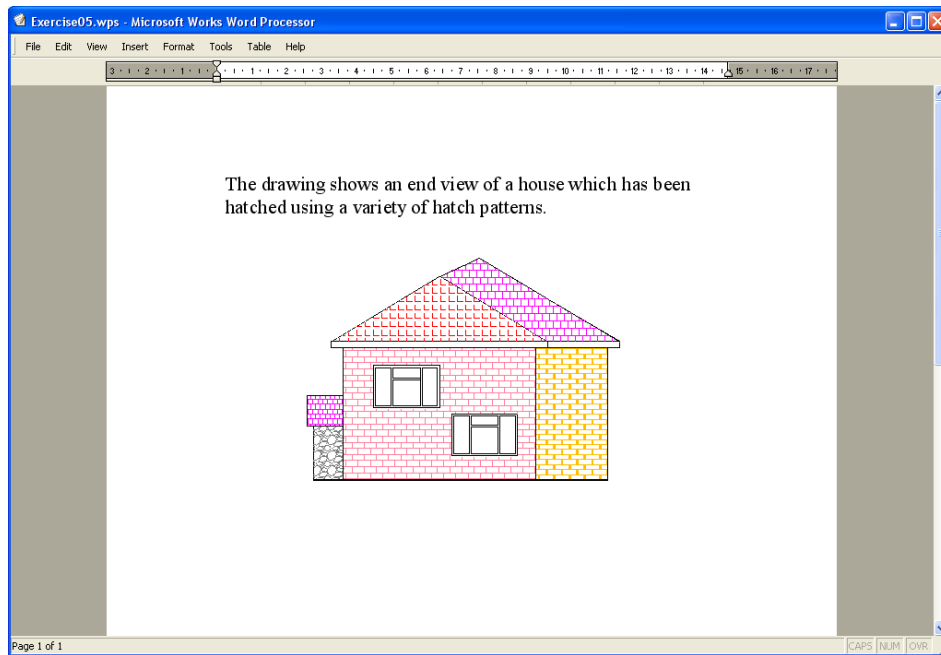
Exercise05.wps - Microsoft Works Word Processor

File Edit View Insert Format Tools Table Help

3 · 2 · 1 · · 1 · 2 · 3 · 4 · 5 · 6 · 7 · 8 · 9 · 10 · 11 · 12 · 13 · 14 · 15 · 16 · 17

The drawing shows an end view of a house which has been hatched using a variety of hatch patterns.

Page 1 of 1

CAPS NUM OVR